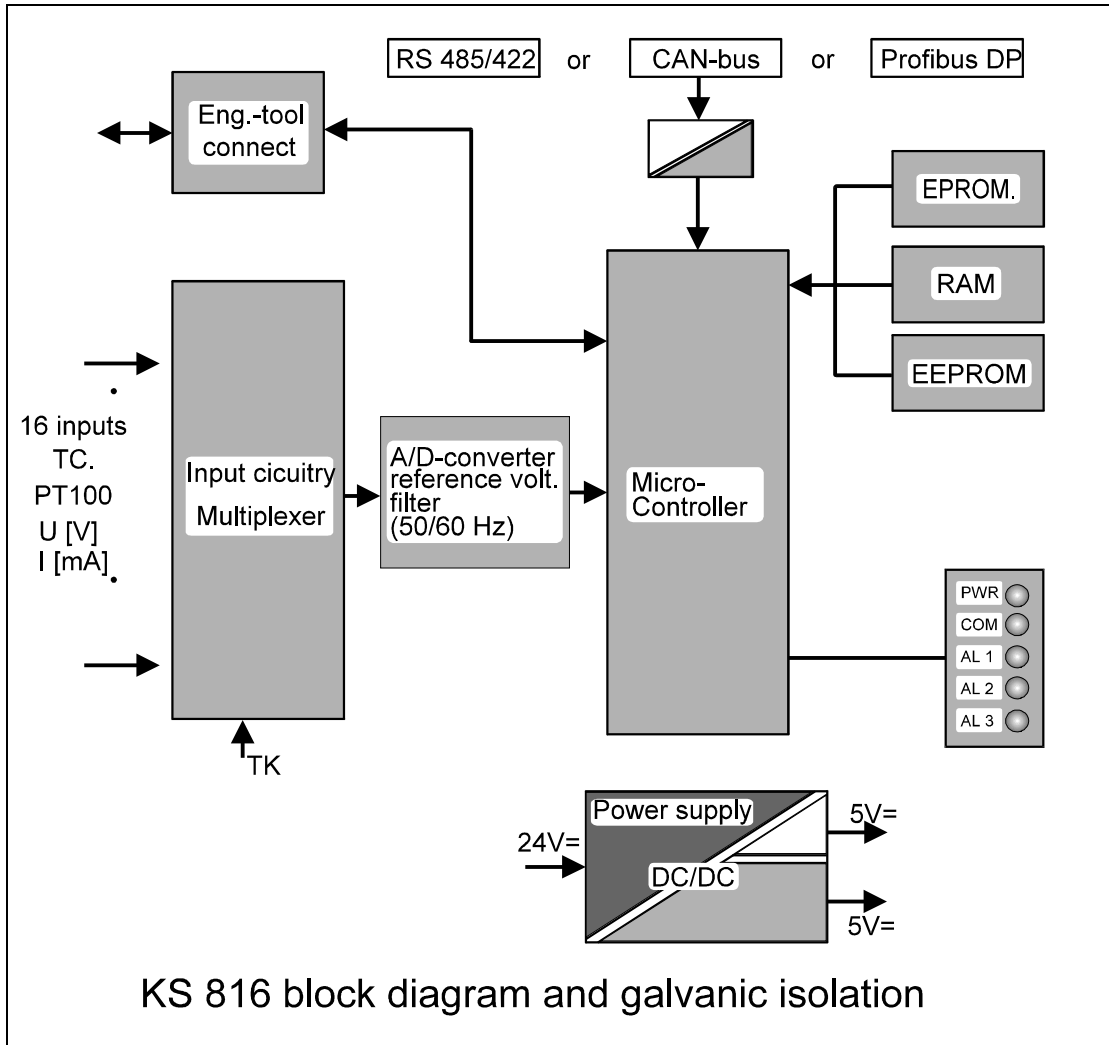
RS 485/422 or CAN-bus or Profibus DP

Eng.-tool connect

EPROM.

RAM

EEPROM

16 inputs
TC.
PT100
U [V]
I [mA]

Input cicuitry
Multiplexer

A/D-converter
reference volt.
filter
(50/60 Hz)

Micro-
Controller

PWR
COM
AL 1
AL 2
AL 3

TK

24V=

Power supply

DC/DC

5V=

5V=

KS 816 block diagram and galvanic isolation